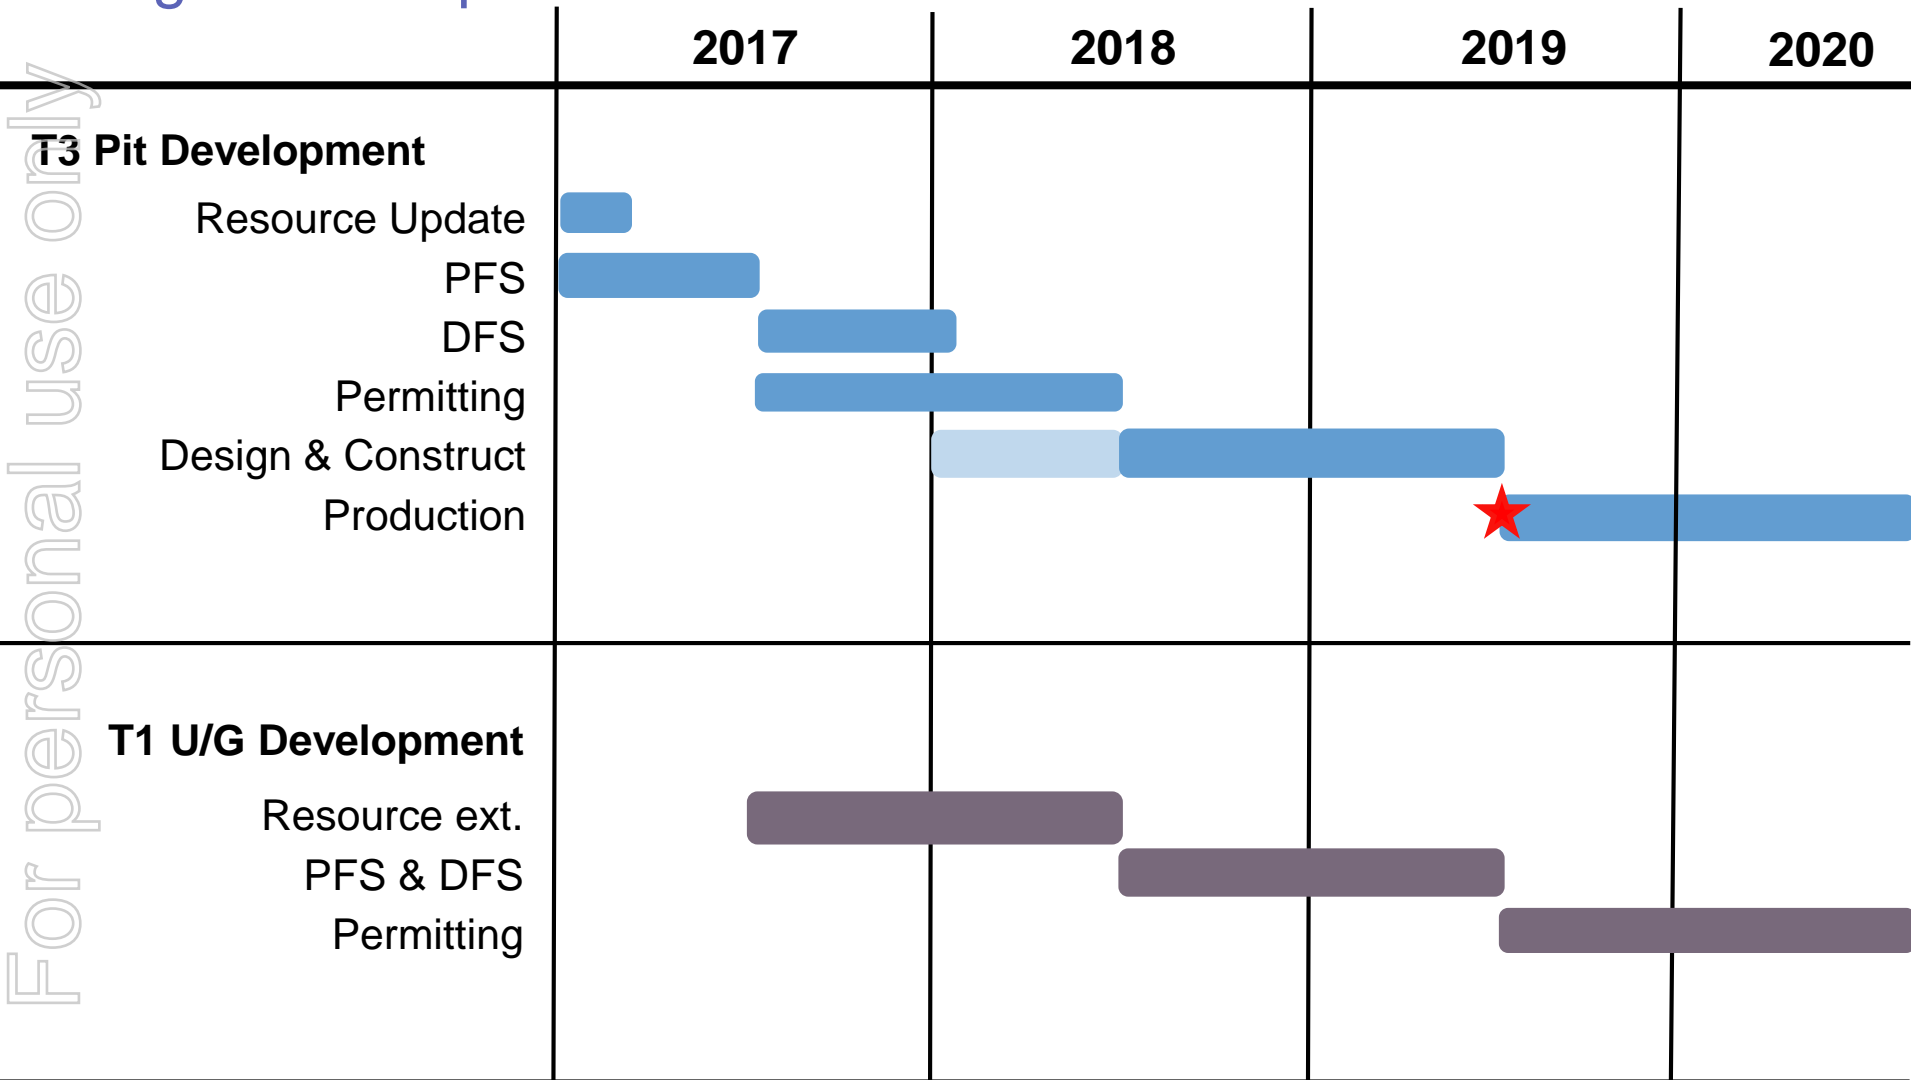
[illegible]

| | 2017 | 2018 | 2019 | 2020 |
|---|---|---|---|---|
| **T3 Pit Development** | | | | |
| Resource Update | | | | |
| PFS | | | | |
| DFS | | | | |
| Permitting | | | | |
| Design & Construct | | | | |
| Production | | | | |
| **T1 U/G Development** | | | | |
| Resource ext. | | | | |
| PFS & DFS | | | | |
| Permitting | | | | |

For personal use only